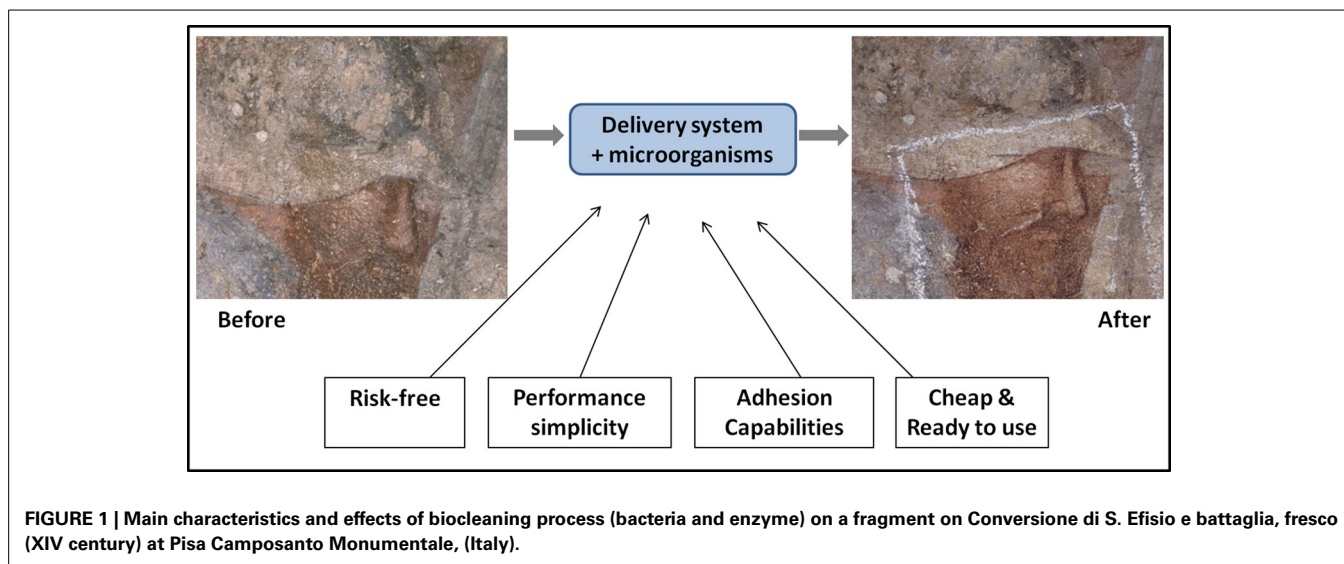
Delivery system
+ microorganisms

Before

After

Risk-free

Performance simplicity

Adhesion Capabilities

Cheap & Ready to use

FIGURE 1 | Main characteristics and effects of biocleaning process (bacteria and enzyme) on a fragment on Conversione di S. Efisio e battaglia, fresco (XIV century) at Pisa Camposanto Monumentale, (Italy).